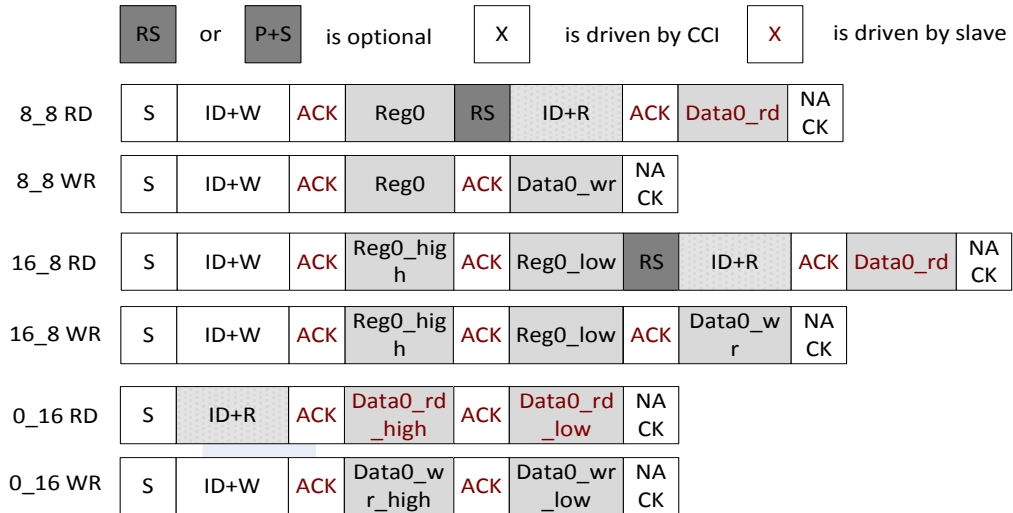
RS or P+S is optional X is driven by CCI X is driven by slave

| 8_8 RD | S | ID+W | ACK | Reg0 | RS | ID+R | ACK | Data0_rd | NACK | | | |
|---|---|---|---|---|---|---|---|---|---|---|---|---|
| 8_8 WR | S | ID+W | ACK | Reg0 | ACK | Data0_wr | NACK | | | | | |
| 16_8 RD | S | ID+W | ACK | Reg0_high | ACK | Reg0_low | RS | ID+R | ACK | Data0_rd | NACK | |
| 16_8 WR | S | ID+W | ACK | Reg0_high | ACK | Reg0_low | ACK | Data0_wr | NACK | | | |
| 0_16 RD | S | ID+R | ACK | Data0_rd_high | ACK | Data0_rd_low | NACK | | | | | |
| 0_16 WR | S | ID+W | ACK | Data0_wr_high | ACK | Data0_wr_low | NACK | | | | | |